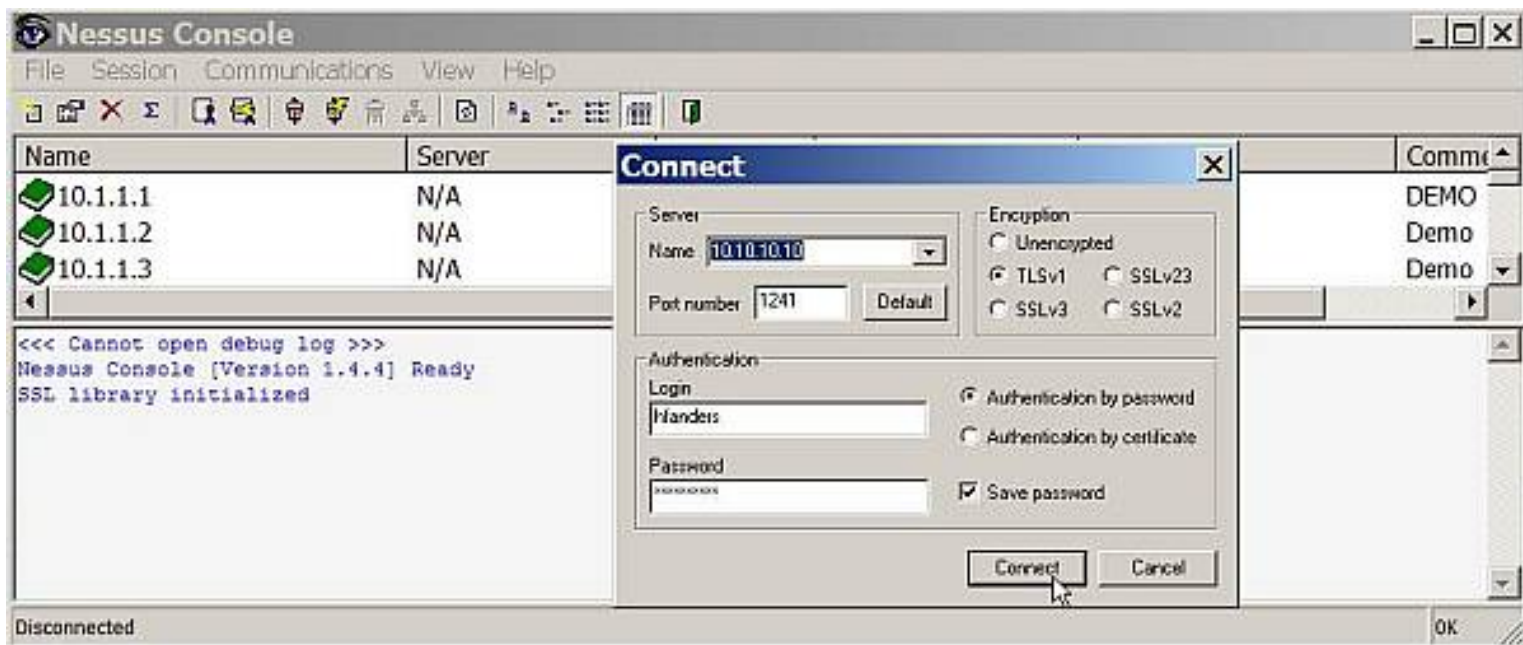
Nessus Console

File Session Communications View Help

| Name | Server | Comme |
|---|---|---|
| 10.1.1.1 | N/A | DEMO |
| 10.1.1.2 | N/A | Demo |
| 10.1.1.3 | N/A | Demo |

<<< Cannot open debug log >>>
Nessus Console [Version 1.4.4] Ready
SSL library initialized

Disconnected

OK

Connect

Server
Name 10.10.10.10
Port number 1241
Default

Encryption
Unencrypted
TLSv1
SSLv23
SSLv3
SSLv2

Authentication
Login
hlanders
Authentication by password
Authentication by certificate
Password
********
Save password

Connect
Cancel